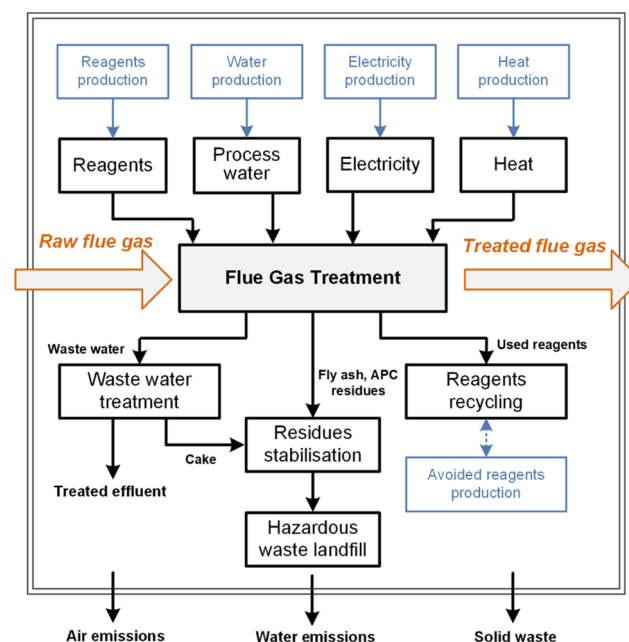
Reagents production

Water production

Electricity production

Heat production

Reagents

Process water

Electricity

Heat

Raw flue gas

Flue Gas Treatment

Treated flue gas

Waste water

Fly ash, APC residues

Used reagents

Waste water treatment

Reagents recycling

Cake

Residues stabilisation

Avoided reagents production

Treated effluent

Hazardous waste landfill

Air emissions

Water emissions

Solid waste